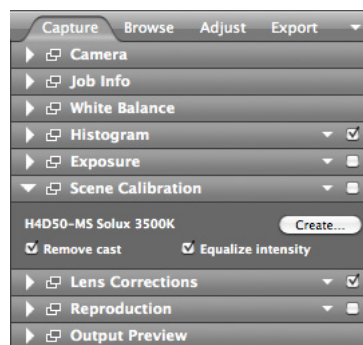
Capture Browse Adjust Export

Camera

Job Info

White Balance

Histogram

Exposure

Scene Calibration

H4D50-MS Solux 3500K

Create...

Remove cast

Equalize intensity

Lens Corrections

Reproduction

Output Preview